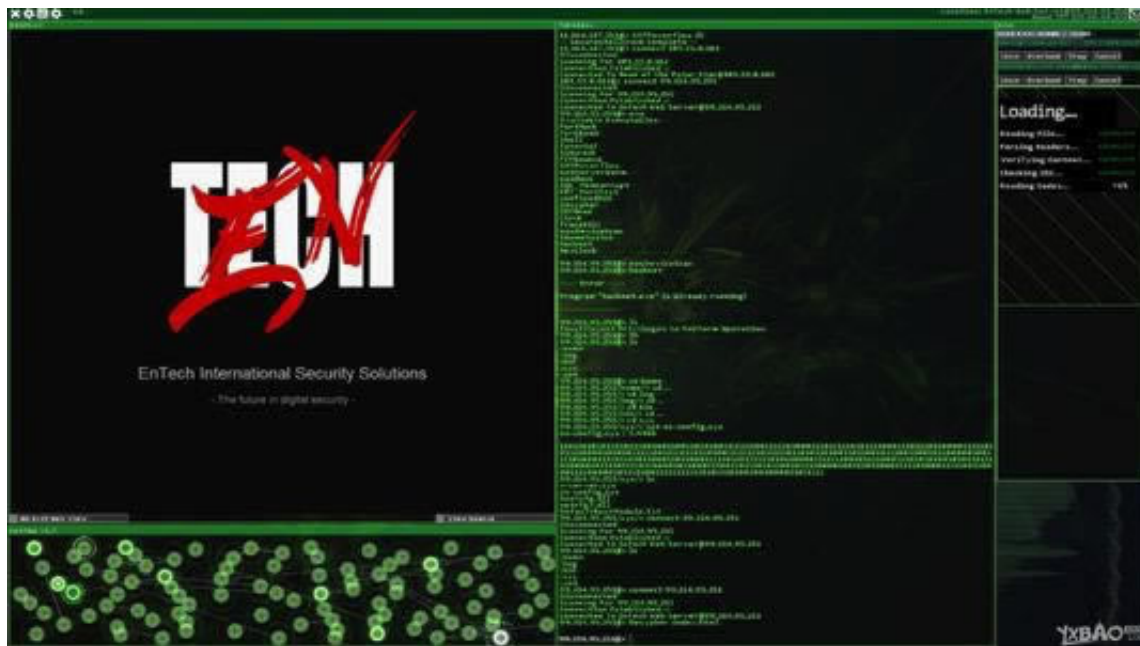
TECH
EN

EnTech International Security Solutions

- The future in digital security -

Loading...

Reading File...

Parsing Headers...

Verifying Content...

Checking OS...

Reading Sectors...

Program "SSHcrack.exe" is already running!

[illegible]

YXBAO